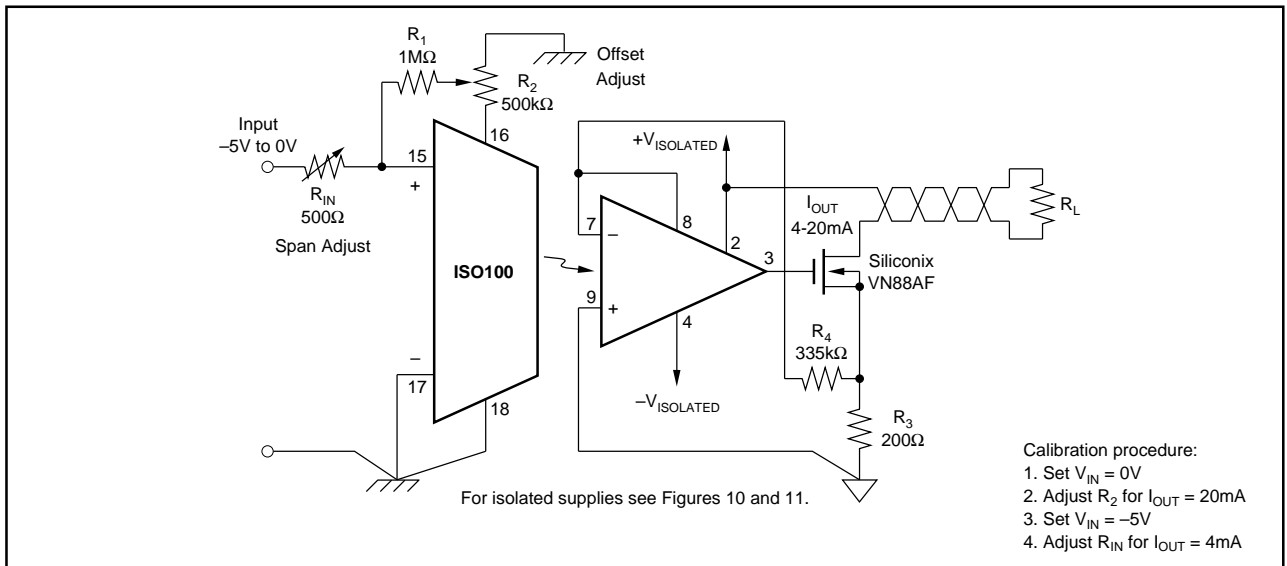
$R_1$
$1M\Omega$

Offset
Adjust

$R_2$
$500k\Omega$

Input
–5V to 0V

16

15

+

$+V_{ISOLATED}$

$R_{IN}$
$500\Omega$

Span Adjust

7

–

8

$I_{OUT}$
4-20mA

$R_L$

2

3

Siliconix
VN88AF

ISO100

9

+

4

$R_4$
$335k\Omega$

–

17

18

$-V_{ISOLATED}$

$R_3$
$200\Omega$

For isolated supplies see Figures 10 and 11.

Calibration procedure:
1. Set $V_{IN}$ = 0V
2. Adjust $R_2$ for $I_{OUT}$ = 20mA
3. Set $V_{IN}$ = –5V
4. Adjust $R_{IN}$ for $I_{OUT}$ = 4mA